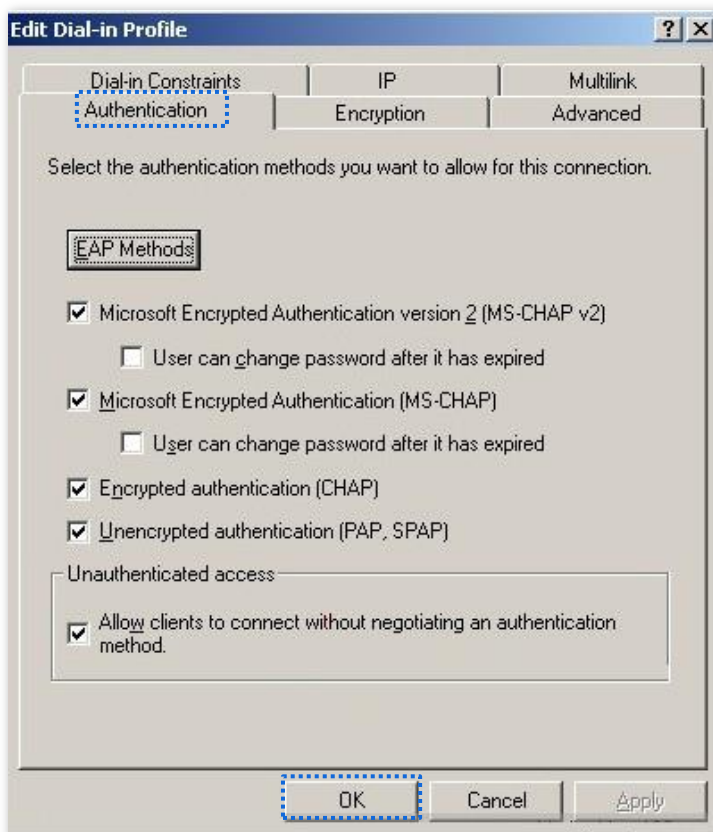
Edit Dial-in Profile

? X

Dial-in Constraints | IP | Multilink

Authentication | Encryption | Advanced

Select the authentication methods you want to allow for this connection.

EAP Methods

☑ Microsoft Encrypted Authentication version 2 (MS-CHAP v2)

☐ User can change password after it has expired

☑ Microsoft Encrypted Authentication (MS-CHAP)

☐ User can change password after it has expired

☑ Encrypted authentication (CHAP)

☑ Unencrypted authentication (PAP, SPAP)

Unauthenticated access

☑ Allow clients to connect without negotiating an authentication method.

OK | Cancel | Apply